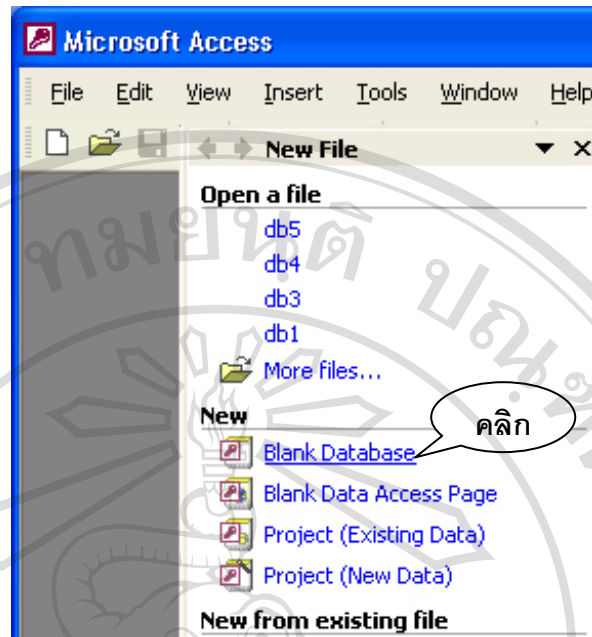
Microsoft Access

File Edit View Insert Tools Window Help

New File

Open a file
db5
db4
db3
db1
More files...

New
คลิก
Blank Database
Blank Data Access Page
Project (Existing Data)
Project (New Data)

New from existing file